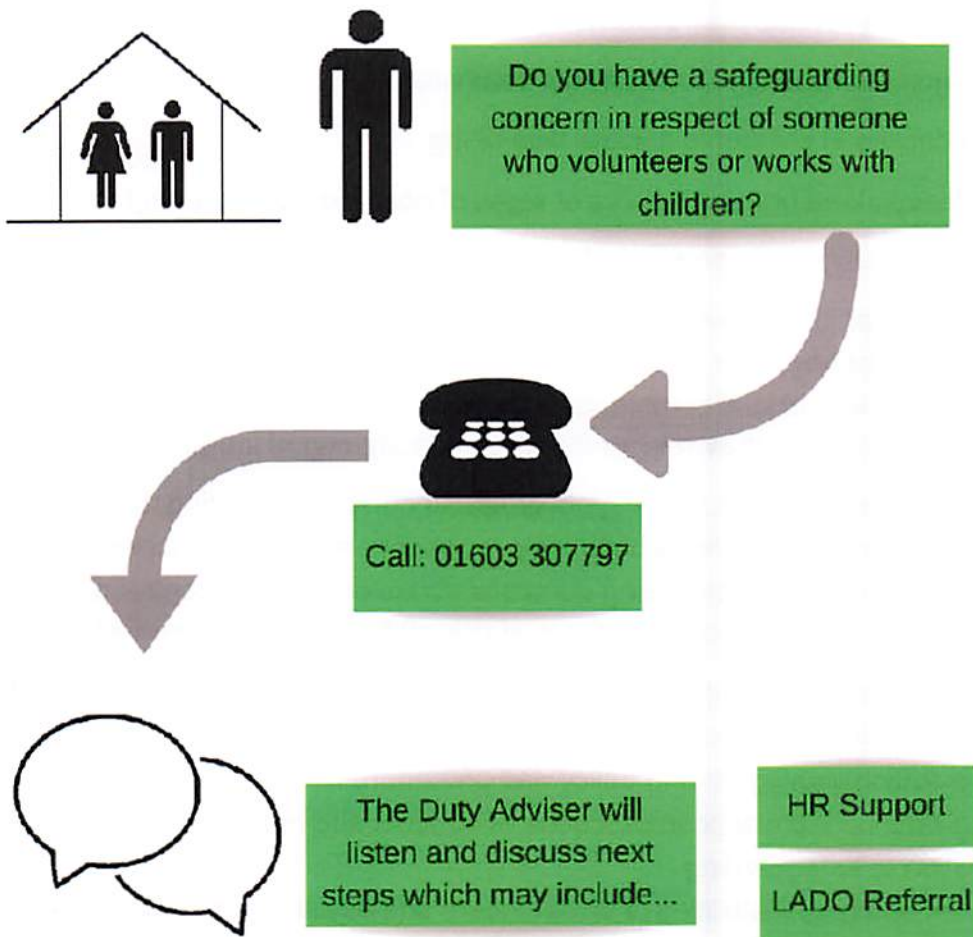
Do you have a safeguarding concern in respect of someone who volunteers or works with children?

Call: 01603 307797

The Duty Adviser will listen and discuss next steps which may include...

HR Support

LADO Referral